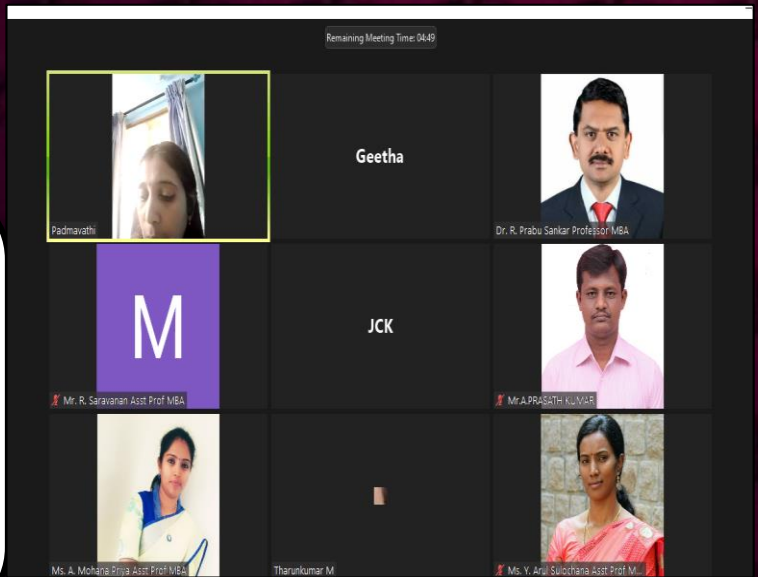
Remaining Meeting Time: 04:49

Padmavathi

Geetha

Dr. R. Prabu Sankar Professor MBA

M

Mr. R. Saravanan Asst Prof MBA

JCK

Mr.A.PRASATH KUMAR

Ms. A. Mohana Priya Asst Prof MBA

Tharunkumar M

Ms. Y. Arul Sulochana Asst Prof M...